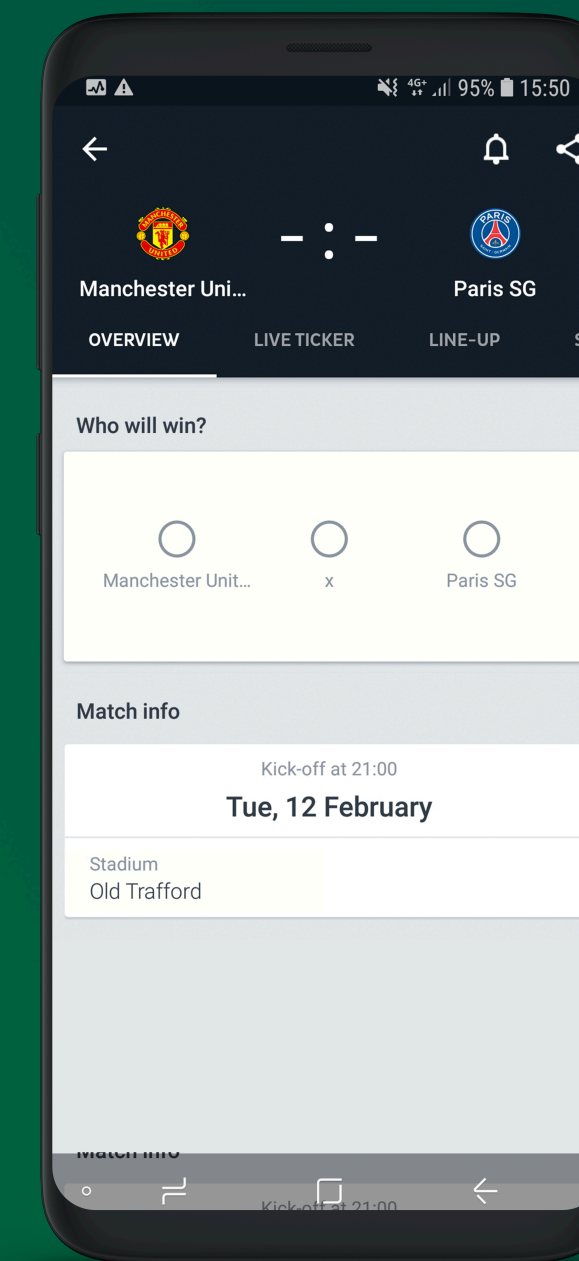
4G+ 95% 15:50

MANCHESTER UNITED

- : -

PARIS SAINT-GERMAIN

Manchester Uni...

Paris SG

OVERVIEW LIVE TICKER LINE-UP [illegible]

Who will win?

Manchester Unit... x Paris SG

Match info

Kick-off at 21:00

Tue, 12 February

Stadium
Old Trafford

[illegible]

Kick-off at 21:00